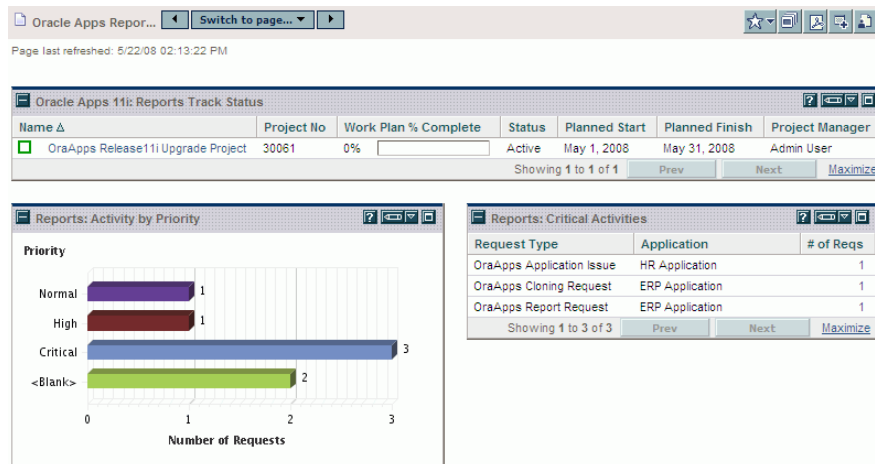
Oracle Apps Repor... Switch to page...

Page last refreshed: 5/22/08 02:13:22 PM

Oracle Apps 11i: Reports Track Status

| Name Δ | Project No | Work Plan % Complete | Status | Planned Start | Planned Finish | Project Manager |
|---|---|---|---|---|---|---|
| OraApps Release11i Upgrade Project | 30061 | 0% | Active | May 1, 2008 | May 31, 2008 | Admin User |

Showing 1 to 1 of 1 Prev Next Maximize

Reports: Activity by Priority

Priority

Normal 1
High 1
Critical 3
<Blank> 2

0 1 2 3

Number of Requests

Reports: Critical Activities

| Request Type | Application | # of Reqs |
|---|---|---|
| OraApps Application Issue | HR Application | 1 |
| OraApps Cloning Request | ERP Application | 1 |
| OraApps Report Request | ERP Application | 1 |

Showing 1 to 3 of 3 Prev Next Maximize